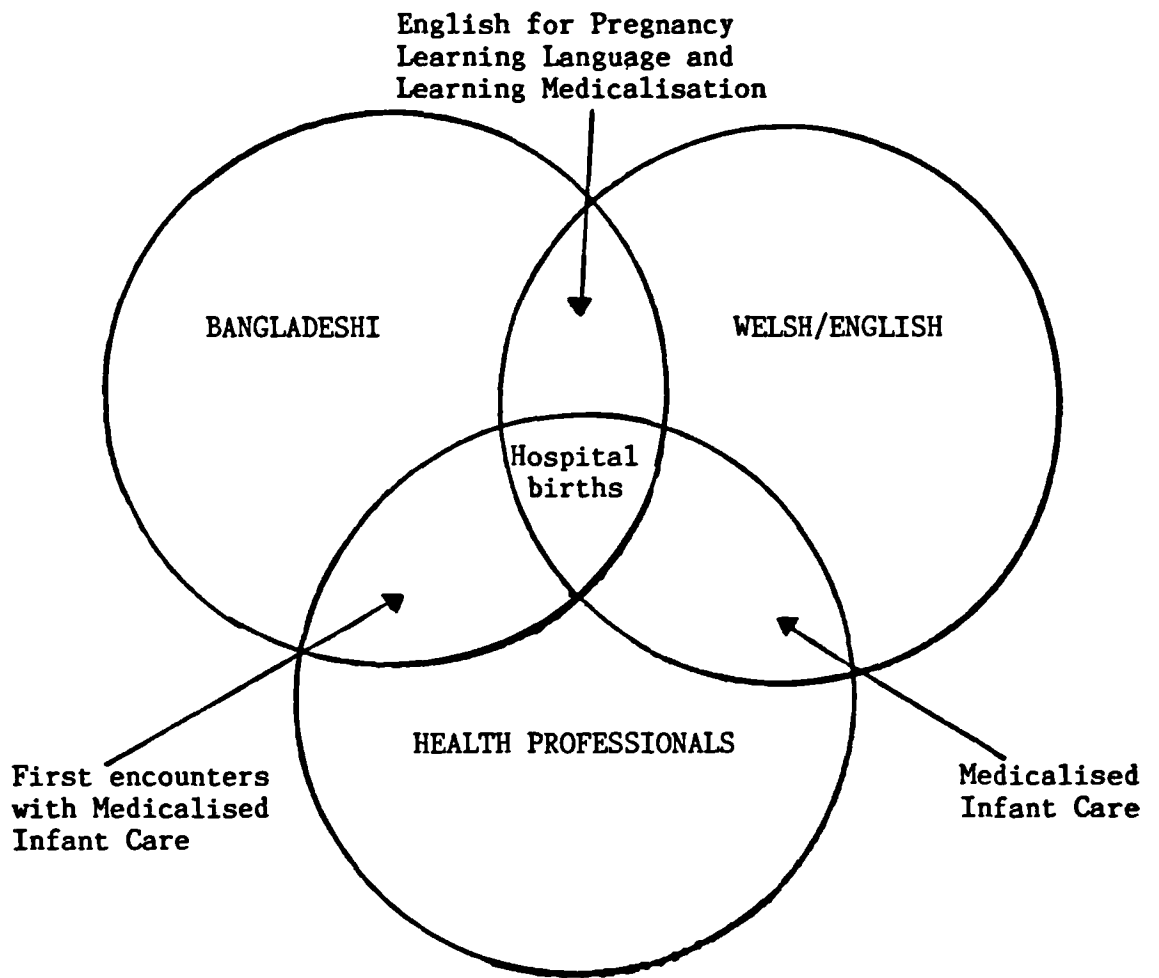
English for Pregnancy
Learning Language and
Learning Medicalisation

BANGLADESHI

WELSH/ENGLISH

Hospital births

HEALTH PROFESSIONALS

First encounters with Medicalised Infant Care

Medicalised Infant Care